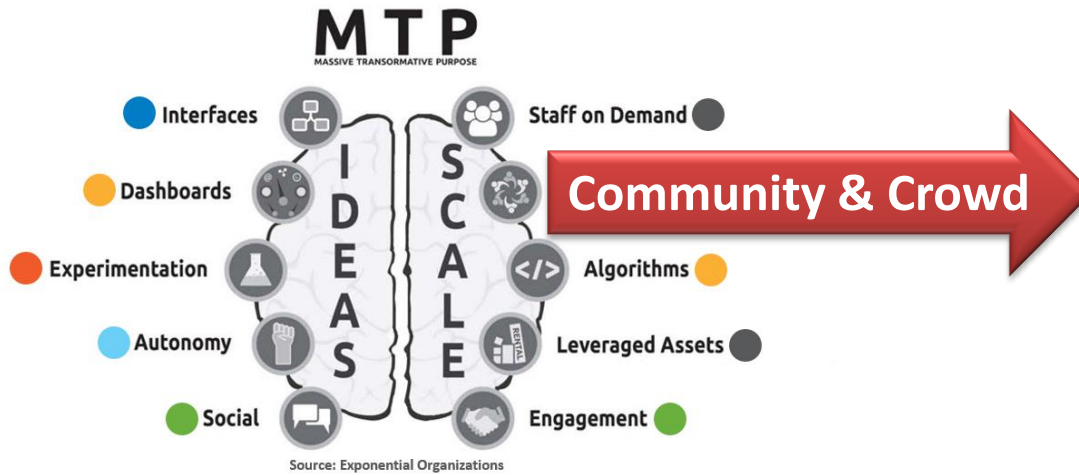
MTP
MASSIVE TRANSFORMATIVE PURPOSE

Interfaces
Dashboards
Experimentation
Autonomy
Social

IDEAS

SCALE

Staff on Demand
Community & Crowd
Algorithms
Leveraged Assets
Engagement

</>
RENTAL

Source: Exponential Organizations